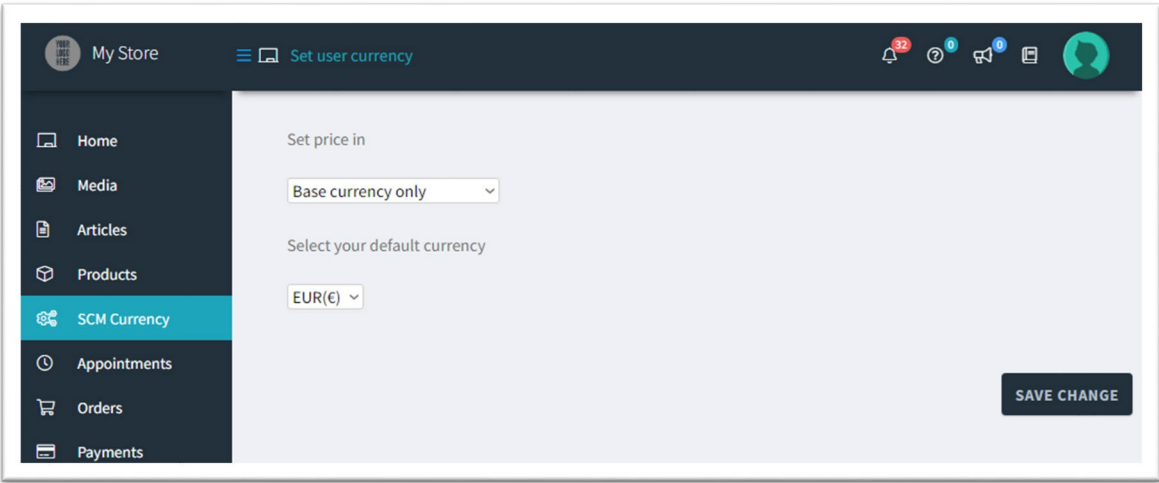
YOUR LOGO HERE My Store

Set user currency

32 0 0

Home
Media
Articles
Products
SCM Currency
Appointments
Orders
Payments

Set price in

Base currency only

Select your default currency

EUR(€)

SAVE CHANGE